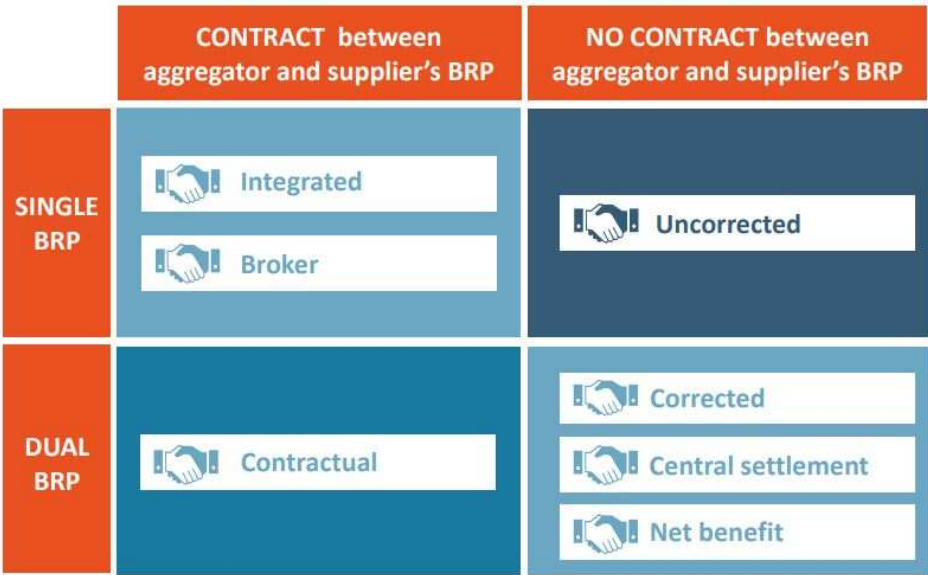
| | CONTRACT between aggregator and supplier's BRP | NO CONTRACT between aggregator and supplier's BRP |
|---|---|---|
| SINGLE BRP | Integrated<br>Broker | Uncorrected |
| DUAL BRP | Contractual | Corrected<br>Central settlement<br>Net benefit |